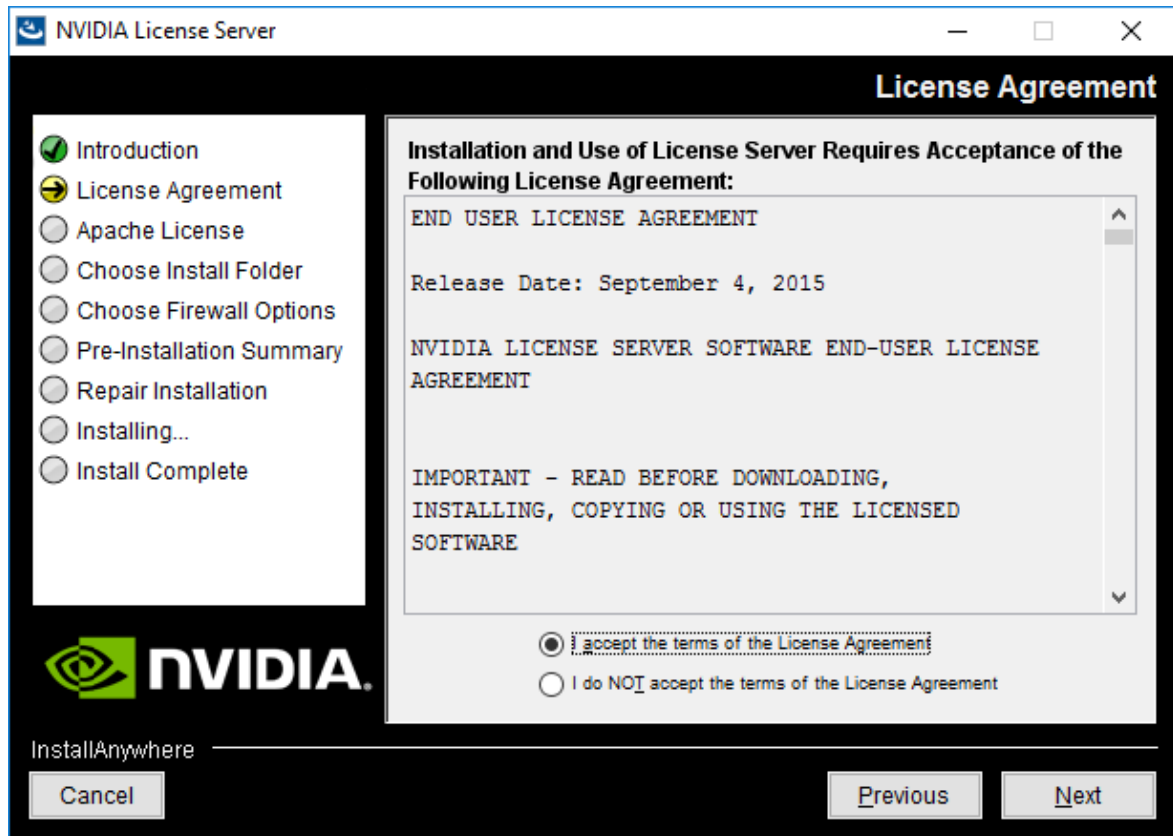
NVIDIA License Server

License Agreement

Introduction
License Agreement
Apache License
Choose Install Folder
Choose Firewall Options
Pre-Installation Summary
Repair Installation
Installing...
Install Complete

Installation and Use of License Server Requires Acceptance of the Following License Agreement:

END USER LICENSE AGREEMENT

Release Date: September 4, 2015

NVIDIA LICENSE SERVER SOFTWARE END-USER LICENSE AGREEMENT

IMPORTANT - READ BEFORE DOWNLOADING, INSTALLING, COPYING OR USING THE LICENSED SOFTWARE

I accept the terms of the License Agreement
I do NOT accept the terms of the License Agreement

NVIDIA.

InstallAnywhere

Cancel

Previous

Next